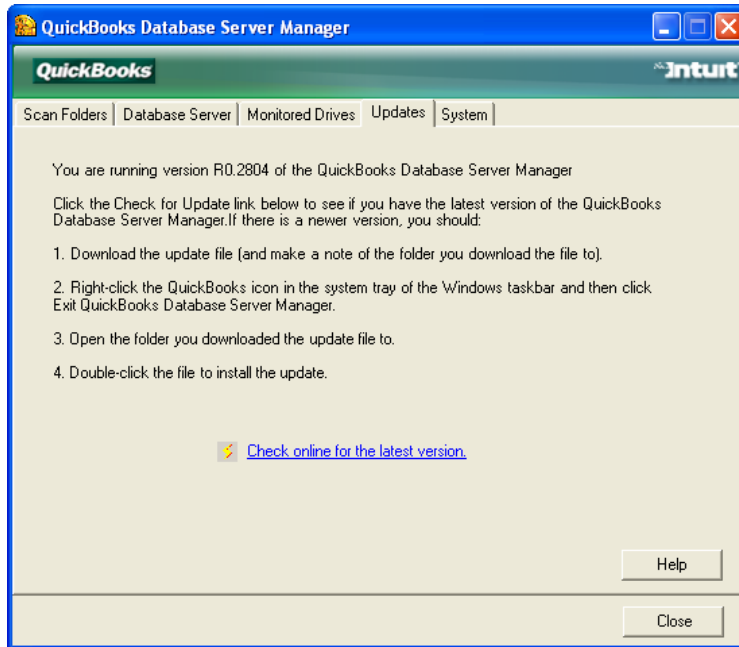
QuickBooks Database Server Manager

QuickBooks

Intuit

Scan Folders | Database Server | Monitored Drives | Updates | System

You are running version R0.2804 of the QuickBooks Database Server Manager

Click the Check for Update link below to see if you have the latest version of the QuickBooks Database Server Manager.If there is a newer version, you should:

1. Download the update file (and make a note of the folder you download the file to).

2. Right-click the QuickBooks icon in the system tray of the Windows taskbar and then click Exit QuickBooks Database Server Manager.

3. Open the folder you downloaded the update file to.

4. Double-click the file to install the update.

Check online for the latest version.

Help

Close